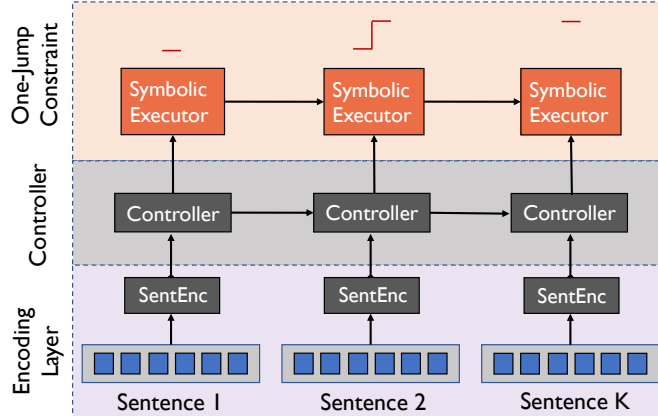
One-Jump Constraint

Symbolic Executor

Symbolic Executor

Symbolic Executor

Controller

Controller

Controller

Controller

Encoding Layer

SentEnc

SentEnc

SentEnc

Sentence 1

Sentence 2

Sentence K